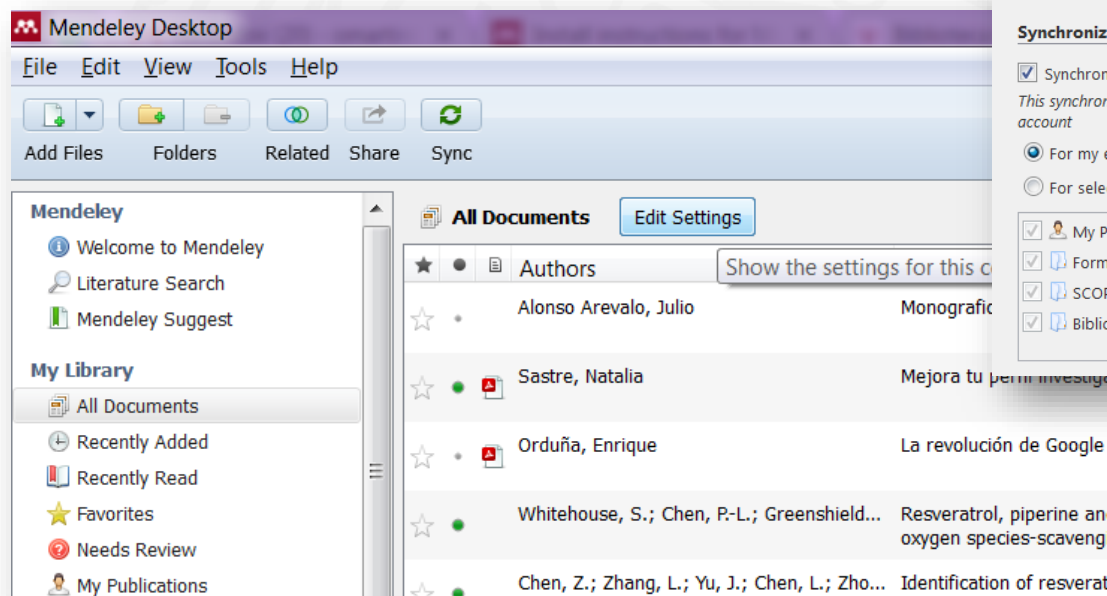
Mendeley Desktop

File Edit View Tools Help

Add Files Folders Related Share Sync

Mendeley
Welcome to Mendeley
Literature Search
Mendeley Suggest

My Library
All Documents
Recently Added
Recently Read
Favorites
Needs Review
My Publications

All Documents Edit Settings

Authors
Show the settings for this c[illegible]

| | | | Authors | |
|---|---|---|---|---|
| | | | Alonso Arevalo, Julio | Monografic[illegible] |
| | | | Sastre, Natalia | Mejora tu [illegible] |
| | | | Orduña, Enrique | La revolución de Google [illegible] |
| | | | Whitehouse, S.; Chen, P.-L.; Greenshield... | Resveratrol, piperine an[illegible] oxygen species-scaveng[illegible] |
| | | | Chen, Z.; Zhang, L.; Yu, J.; Chen, L.; Zho... | Identification of resverat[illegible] |

Synchroniz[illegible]
Synchron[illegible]
This synchron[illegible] account
For my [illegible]
For sele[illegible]
My P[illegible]
Form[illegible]
SCO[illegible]
Biblio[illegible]